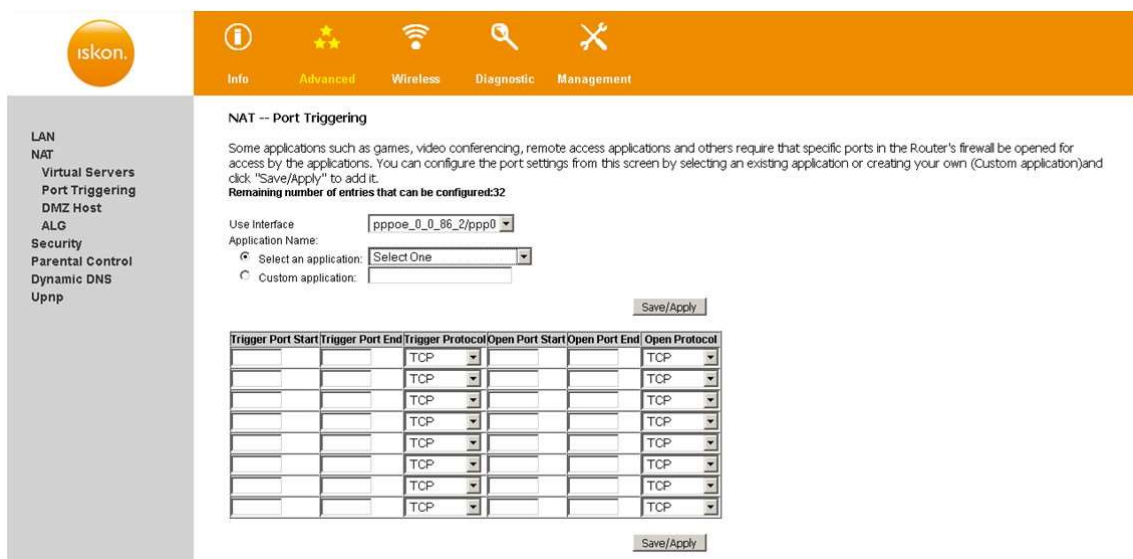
iskon.

Info Advanced Wireless Diagnostic Management

LAN
NAT
Virtual Servers
Port Triggering
DMZ Host
ALG
Security
Parental Control
Dynamic DNS
Upnp

NAT -- Port Triggering

Some applications such as games, video conferencing, remote access applications and others require that specific ports in the Router's firewall be opened for access by the applications. You can configure the port settings from this screen by selecting an existing application or creating your own (Custom application)and click "Save/Apply" to add it.
Remaining number of entries that can be configured:32

Use Interface pppoe_0_0_86_2/ppp0
Application Name:
Select an application: Select One
Custom application:

Save/Apply

| Trigger Port Start | Trigger Port End | Trigger Protocol | Open Port Start | Open Port End | Open Protocol |
|---|---|---|---|---|---|
| | | TCP | | | TCP |
| | | TCP | | | TCP |
| | | TCP | | | TCP |
| | | TCP | | | TCP |
| | | TCP | | | TCP |
| | | TCP | | | TCP |
| | | TCP | | | TCP |
| | | TCP | | | TCP |

Save/Apply